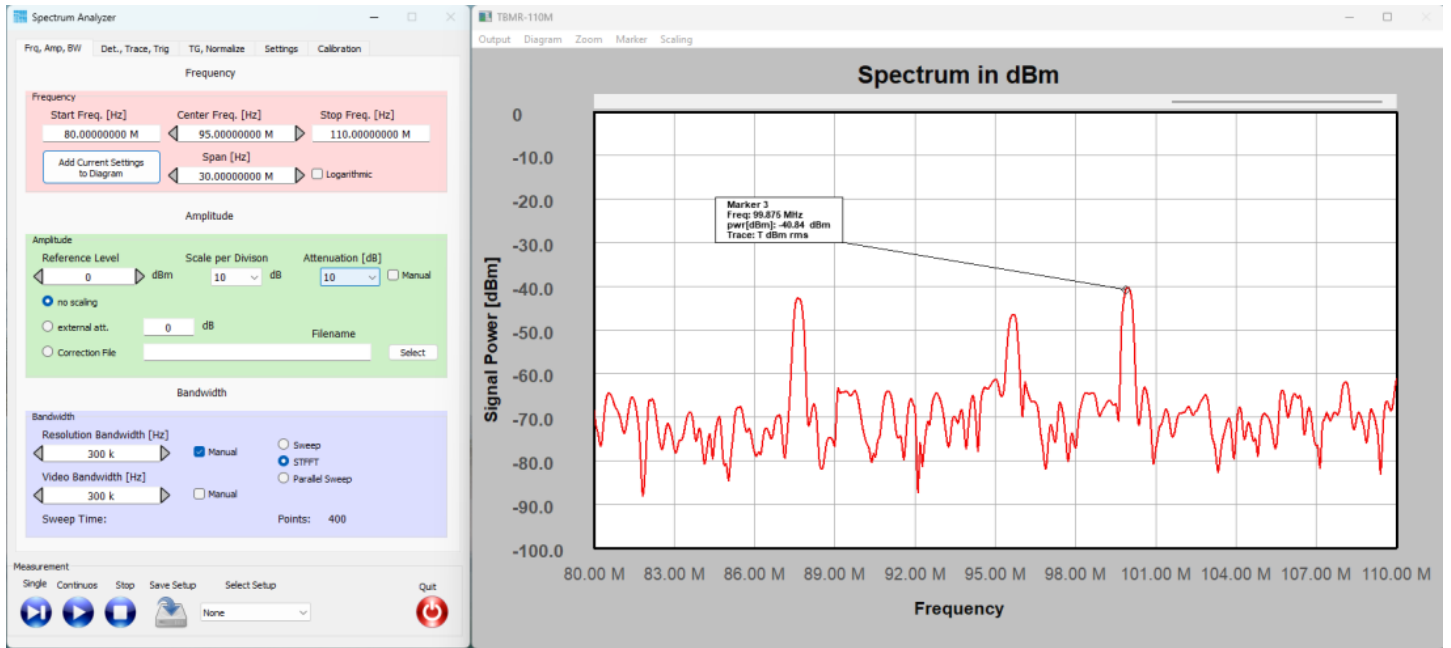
Spectrum Analyzer

Frq, Amp, BW | Det., Trace, Trig | TG, Normalize | Settings | Calibration

Frequency

Frequency
Start Freq. [Hz] 80.00000000 M
Center Freq. [Hz] 95.00000000 M
Stop Freq. [Hz] 110.00000000 M
Add Current Settings to Diagram
Span [Hz] 30.00000000 M
Logarithmic

Amplitude

Amplitude
Reference Level 0 dBm
Scale per Divison 10 dB
Attenuation [dB] 10
Manual
no scaling
external att. 0 dB
Filename
Correction File
Select

Bandwidth

Bandwidth
Resolution Bandwidth [Hz] 300 k
Manual
Sweep
STFFT
Parallel Sweep
Video Bandwidth [Hz] 300 k
Manual
Sweep Time:
Points: 400

Measurement
Single Continuos Stop Save Setup Select Setup
None
Quit

TBMR-110M
Output Diagram Zoom Marker Scaling

Spectrum in dBm

Marker 3
Freq: 99.875 MHz
pwr[dBm]: -40.84 dBm
Trace: T dBm rms

0
-10.0
-20.0
-30.0
-40.0
-50.0
-60.0
-70.0
-80.0
-90.0
-100.0
Signal Power [dBm]

80.00 M 83.00 M 86.00 M 89.00 M 92.00 M 95.00 M 98.00 M 101.00 M 104.00 M 107.00 M 110.00 M
Frequency